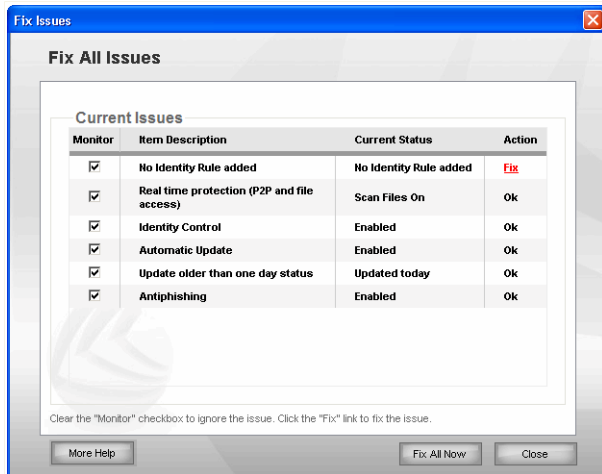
Fix Issues

Fix All Issues

Current Issues

| Monitor | Item Description | Current Status | Action |
|---|---|---|---|
| ☑ | No Identity Rule added | No Identity Rule added | Fix |
| ☑ | Real time protection (P2P and file access) | Scan Files On | Ok |
| ☑ | Identity Control | Enabled | Ok |
| ☑ | Automatic Update | Enabled | Ok |
| ☑ | Update older than one day status | Updated today | Ok |
| ☑ | Antiphishing | Enabled | Ok |

Clear the "Monitor" checkbox to ignore the issue. Click the "Fix" link to fix the issue.

More Help

Fix All Now

Close